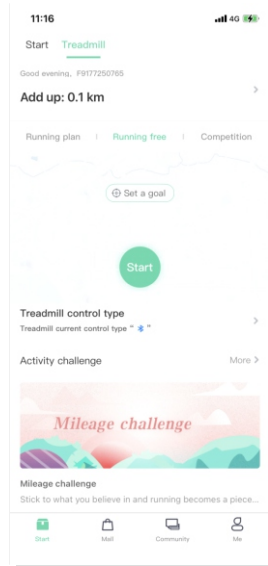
11:16
4G

Start Treadmill

Good evening, F9177250765

Add up: 0.1 km

Running plan | Running free | Competition

Set a goal

Start

Treadmill control type

Treadmill current control type " "

Activity challenge

More

Mileage challenge

Mileage challenge

Stick to what you believe in and running becomes a piece...

Start Mall Community Me